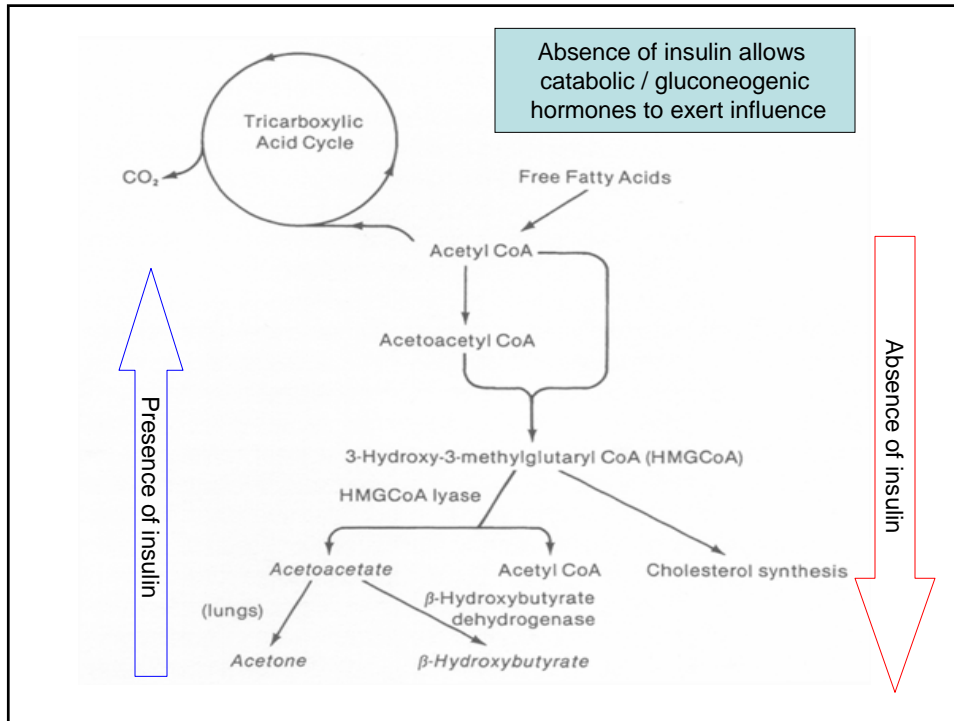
Absence of insulin allows catabolic / gluconeogenic hormones to exert influence

Tricarboxylic Acid Cycle

$CO_2$

Free Fatty Acids

Acetyl CoA

Acetoacetyl CoA

3-Hydroxy-3-methylglutaryl CoA (HMGCoA)

HMGCoA lyase

Acetoacetate

Acetyl CoA

Cholesterol synthesis

(lungs)

β-Hydroxybutyrate dehydrogenase

Acetone

β-Hydroxybutyrate

Presence of insulin

Absence of insulin